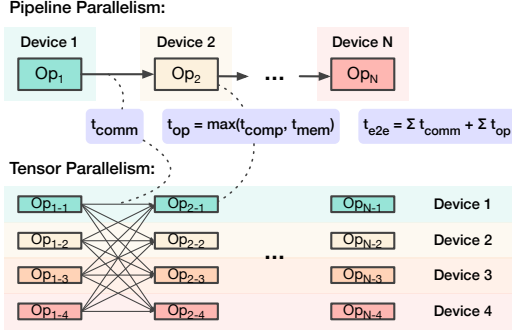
Pipeline Parallelism:

Device 1

$Op_1$

Device 2

$Op_2$

...

Device N

$Op_N$

$t_{comm}$

$t_{op} = max(t_{comp}, t_{mem})$

$t_{e2e} = \Sigma\ t_{comm} + \Sigma\ t_{op}$

Tensor Parallelism:

$Op_{1-1}$ $Op_{2-1}$ $Op_{N-1}$ Device 1

$Op_{1-2}$ $Op_{2-2}$ $Op_{N-2}$ Device 2

...

$Op_{1-3}$ $Op_{2-3}$ $Op_{N-3}$ Device 3

$Op_{1-4}$ $Op_{2-4}$ $Op_{N-4}$ Device 4